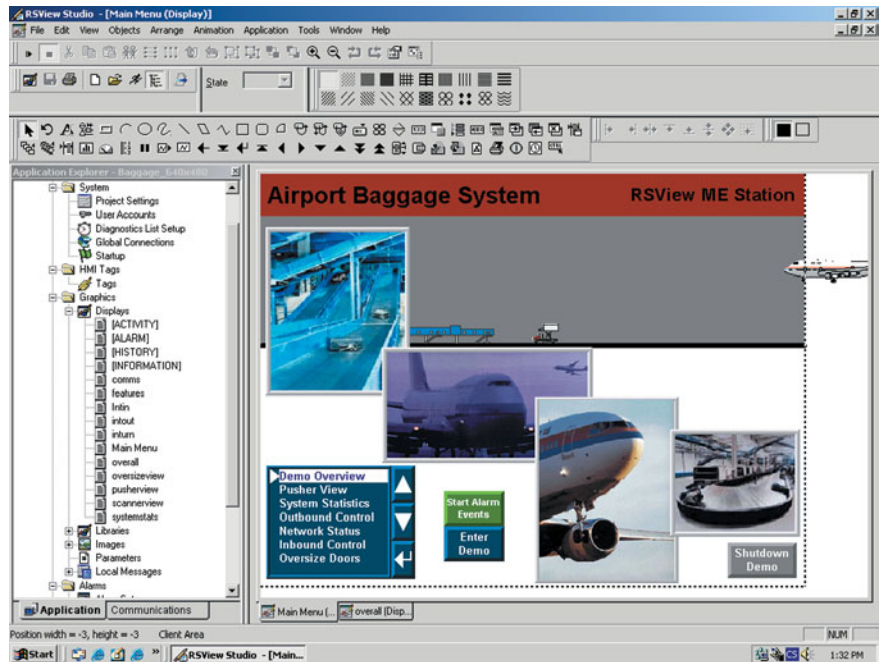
RSView Studio - [Main Menu (Display)]

File Edit View Objects Arrange Animation Application Tools Window Help

State

Application Explorer - Baggage_640x480

System
Project Settings
User Accounts
Diagnostics List Setup
Global Connections
Startup
HMI Tags
Tags
Graphics
Displays
[ACTIVITY]
[ALARM]
[HISTORY]
[INFORMATION]
comms
features
Intin
intout
inturn
Main Menu
overall
oversizeview
pusherview
scannerview
systemstats
Libraries
Images
Parameters
Local Messages
Alarms

Application Communications

Airport Baggage System

RSView ME Station

Demo Overview
Pusher View
System Statistics
Outbound Control
Network Status
Inbound Control
Oversize Doors

Start Alarm Events

Enter Demo

Shutdown Demo

Main Menu (... overall (Disp...

Position width = -3, height = -3 Client Area

NUM

Start RSView Studio - [Main...

1:32 PM